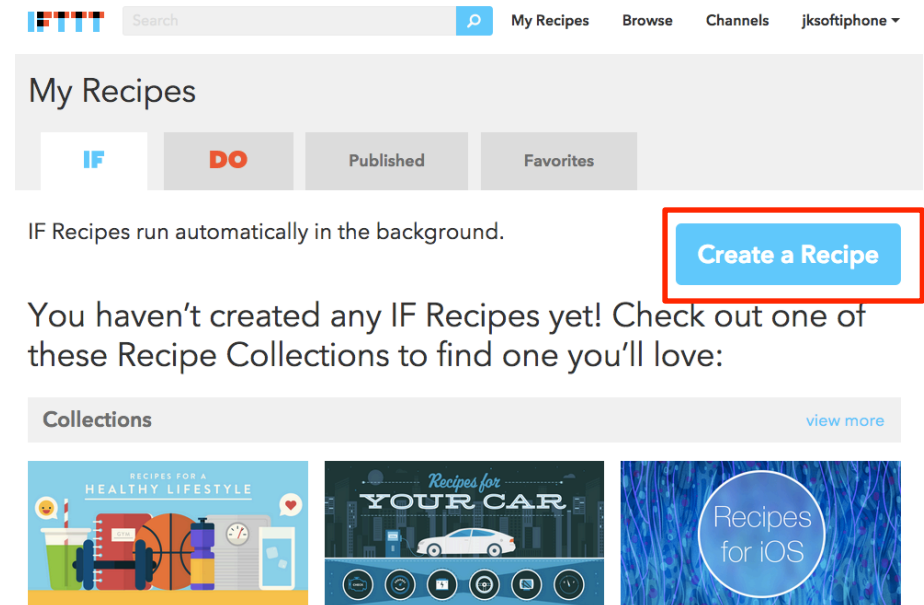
IFTTT

Search

My Recipes Browse Channels jksoftiphone

My Recipes

IF DO Published Favorites

IF Recipes run automatically in the background.

Create a Recipe

You haven't created any IF Recipes yet! Check out one of these Recipe Collections to find one you'll love:

Collections

view more

RECIPES FOR A HEALTHY LIFESTYLE

Recipes for YOUR CAR

Recipes for iOS